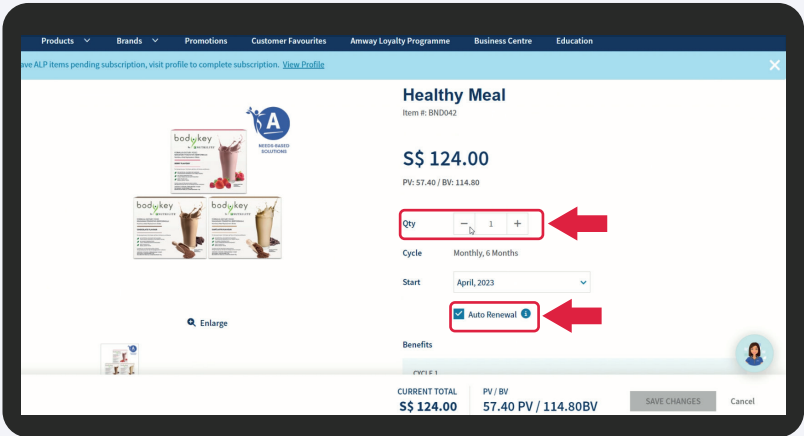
Products Brands Promotions Customer Favourites Amway Loyalty Programme Business Centre Education

ave ALP items pending subscription, visit profile to complete subscription. View Profile

body key NUTRILITE

body key NUTRILITE

body key NUTRILITE

A NEEDS-BASED SOLUTIONS

Enlarge

Healthy Meal

Item #: BND042

S$ 124.00

PV: 57.40 / BV: 114.80

Qty − 1 +

Cycle Monthly, 6 Months

Start April, 2023

Auto Renewal

Benefits

CYCLE 1

CURRENT TOTAL
S$ 124.00

PV / BV
57.40 PV / 114.80BV

SAVE CHANGES

Cancel